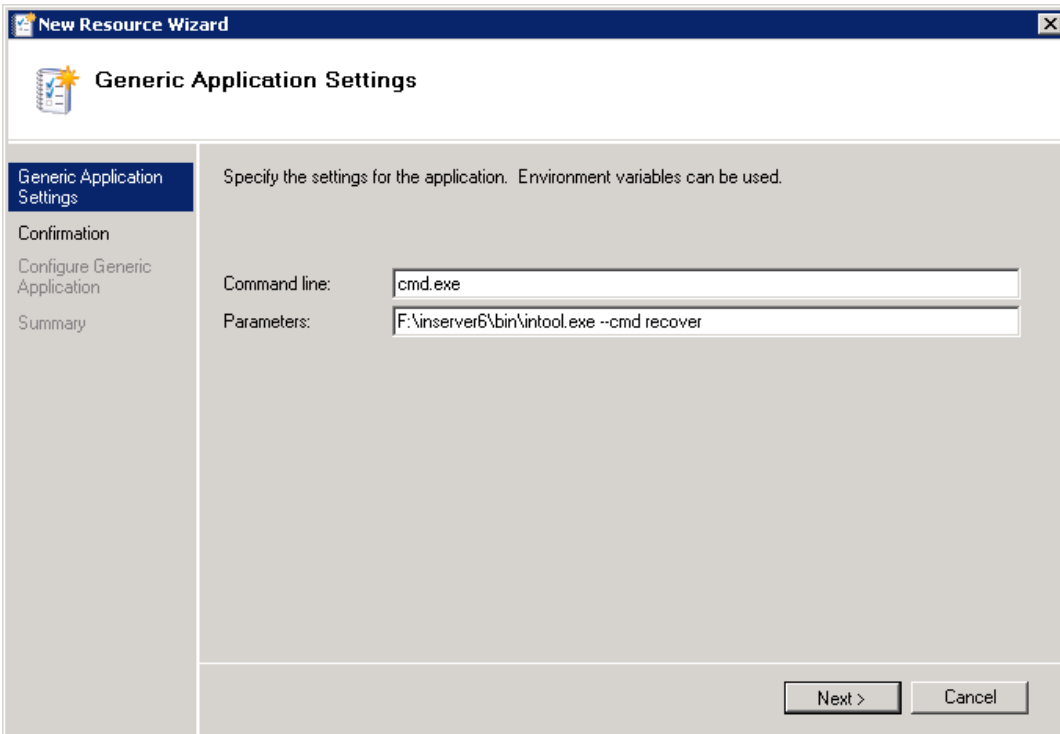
New Resource Wizard

Generic Application Settings

Generic Application Settings
Confirmation
Configure Generic Application
Summary

Specify the settings for the application. Environment variables can be used.

Command line: cmd.exe
Parameters: F:\inserver6\bin\intool.exe --cmd recover

Next >
Cancel